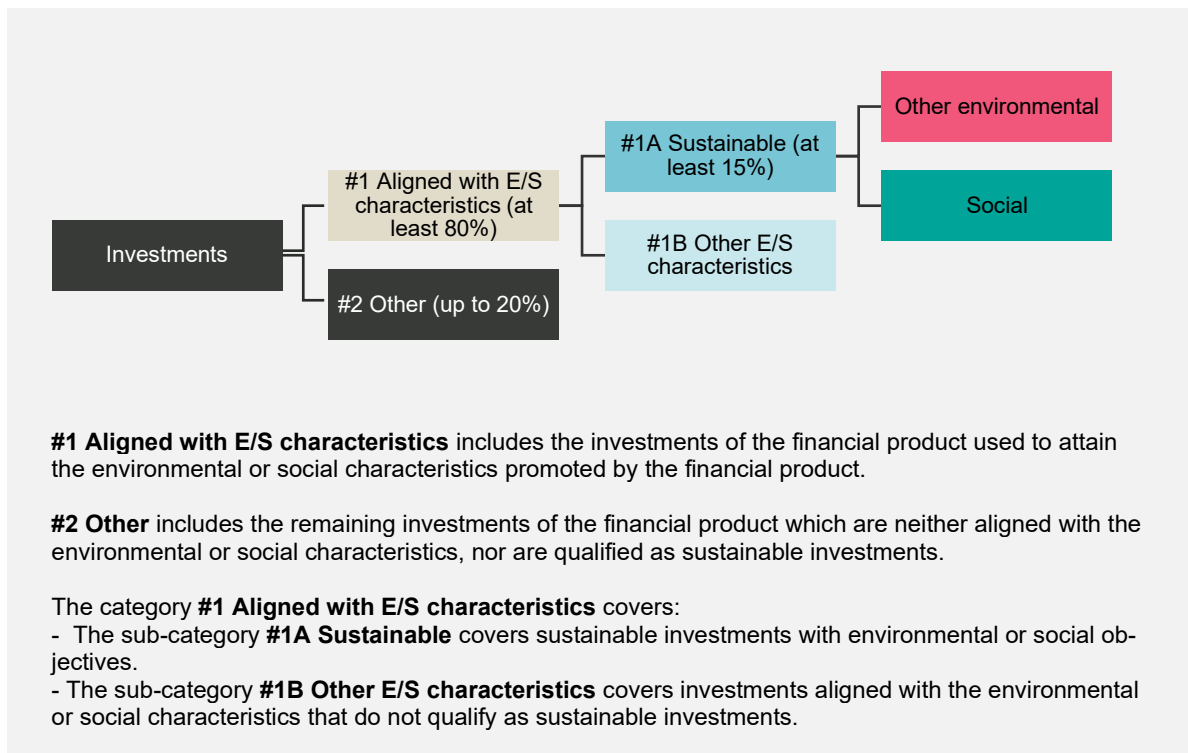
Investments

#1 Aligned with E/S characteristics (at least 80%)

#2 Other (up to 20%)

#1A Sustainable (at least 15%)

#1B Other E/S characteristics

Other environmental

Social

**#1 Aligned with E/S characteristics** includes the investments of the financial product used to attain the environmental or social characteristics promoted by the financial product.

**#2 Other** includes the remaining investments of the financial product which are neither aligned with the environmental or social characteristics, nor are qualified as sustainable investments.

The category **#1 Aligned with E/S characteristics** covers:
- The sub-category **#1A Sustainable** covers sustainable investments with environmental or social objectives.
- The sub-category **#1B Other E/S characteristics** covers investments aligned with the environmental or social characteristics that do not qualify as sustainable investments.